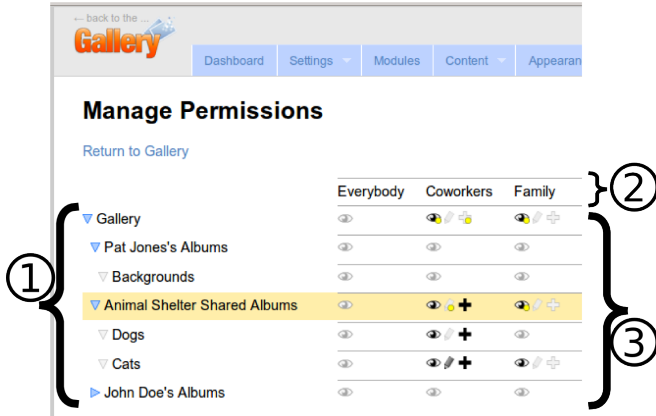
← back to the ...
Gallery

Dashboard | Settings | Modules | Content | Appearan

Manage Permissions

Return to Gallery

| | Everybody | Coworkers | Family |
|---|---|---|---|
| Gallery | | | |
| Pat Jones's Albums | | | |
| Backgrounds | | | |
| Animal Shelter Shared Albums | | | |
| Dogs | | | |
| Cats | | | |
| John Doe's Albums | | | |

①
②
③